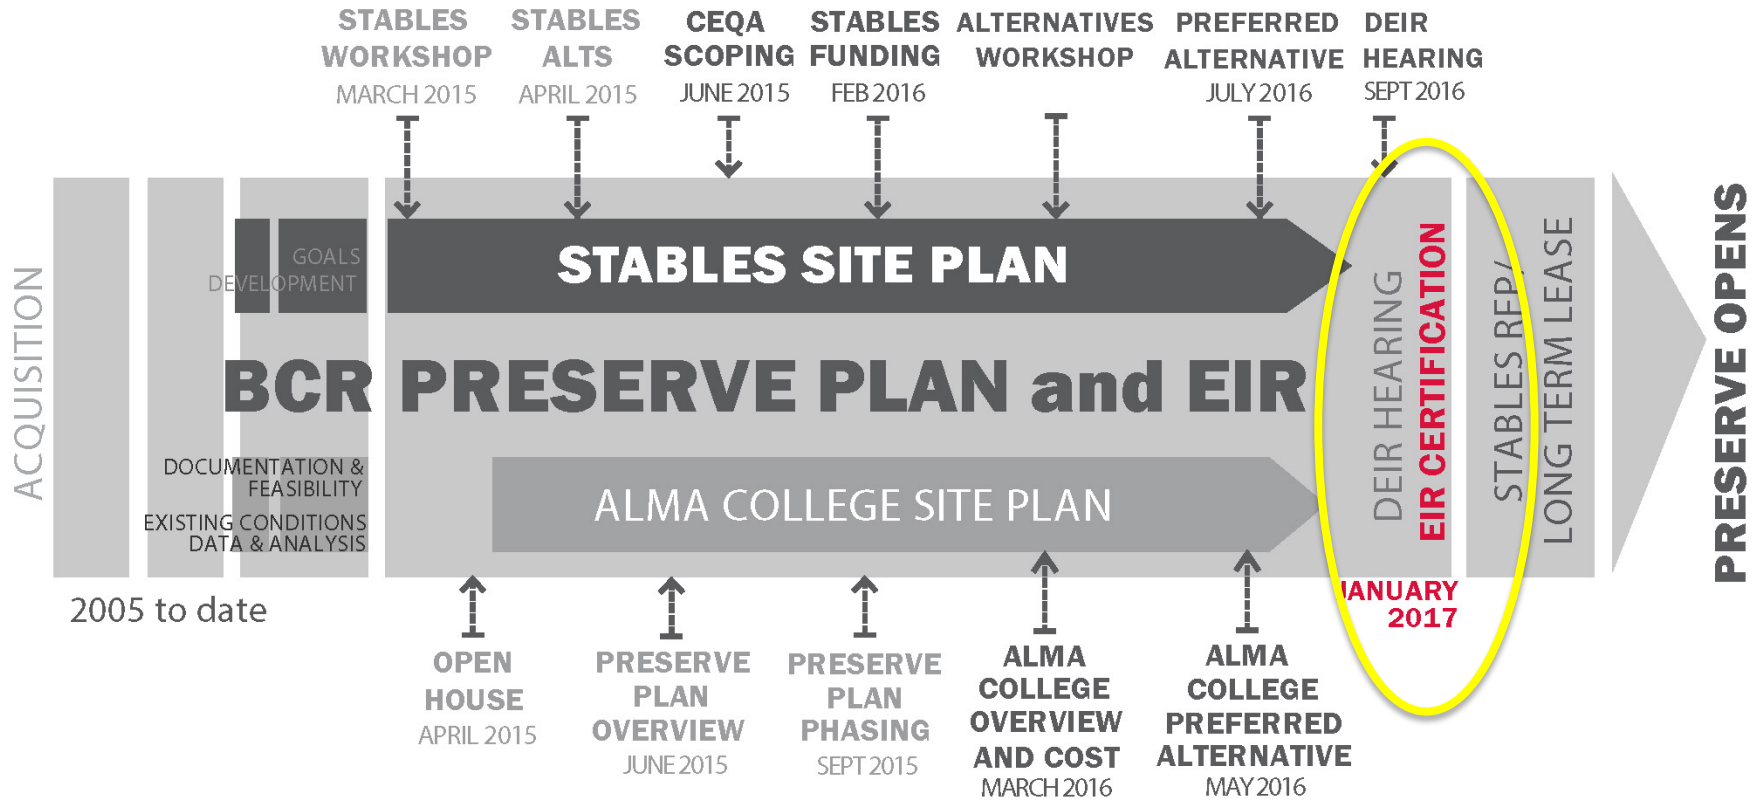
STABLES WORKSHOP
MARCH 2015

STABLES ALTS
APRIL 2015

CEQA SCOPING
JUNE 2015

STABLES FUNDING
FEB 2016

ALTERNATIVES WORKSHOP

PREFERRED ALTERNATIVE
JULY 2016

DEIR HEARING
SEPT 2016

ACQUISITION

GOALS DEVELOPMENT

STABLES SITE PLAN

BCR PRESERVE PLAN and EIR

DOCUMENTATION & FEASIBILITY

EXISTING CONDITIONS DATA & ANALYSIS

ALMA COLLEGE SITE PLAN

DEIR HEARING
EIR CERTIFICATION

STABLES RFP/ LONG TERM LEASE

PRESERVE OPENS

2005 to date

JANUARY 2017

OPEN HOUSE
APRIL 2015

PRESERVE PLAN OVERVIEW
JUNE 2015

PRESERVE PLAN PHASING
SEPT 2015

ALMA COLLEGE OVERVIEW AND COST
MARCH 2016

ALMA COLLEGE PREFERRED ALTERNATIVE
MAY 2016